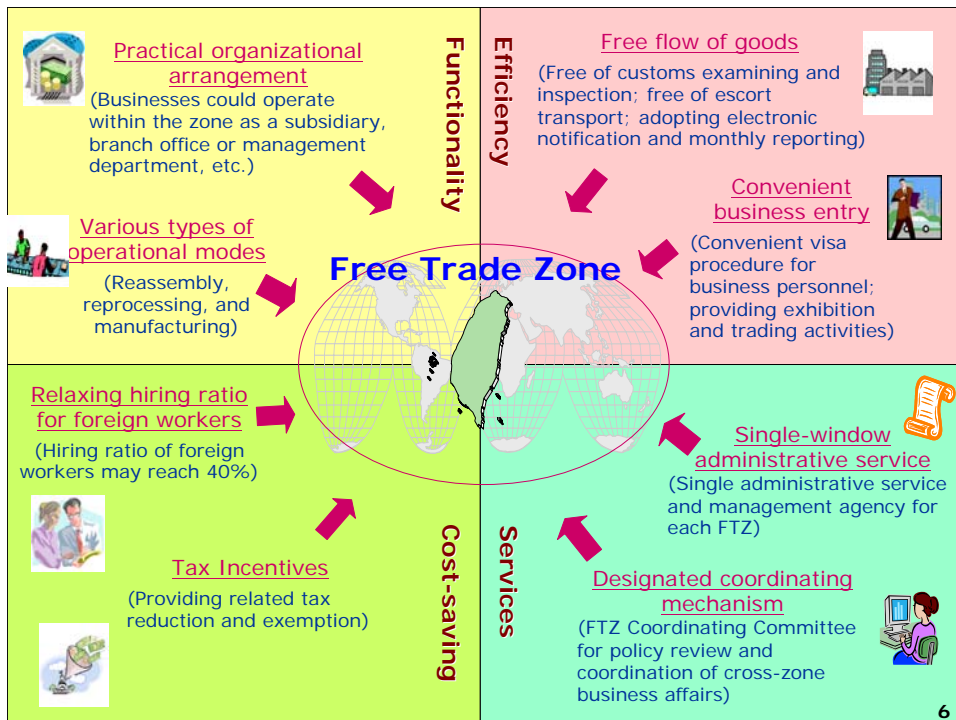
Practical organizational arrangement
(Businesses could operate within the zone as a subsidiary, branch office or management department, etc.)

Functionality

Efficiency

Free flow of goods
(Free of customs examining and inspection; free of escort transport; adopting electronic notification and monthly reporting)

Convenient business entry
(Convenient visa procedure for business personnel; providing exhibition and trading activities)

Various types of operational modes
(Reassembly, reprocessing, and manufacturing)

Free Trade Zone

Relaxing hiring ratio for foreign workers
(Hiring ratio of foreign workers may reach 40%)

Single-window administrative service
(Single administrative service and management agency for each FTZ)

Cost-saving

Services

Tax Incentives
(Providing related tax reduction and exemption)

Designated coordinating mechanism
(FTZ Coordinating Committee for policy review and coordination of cross-zone business affairs)

6